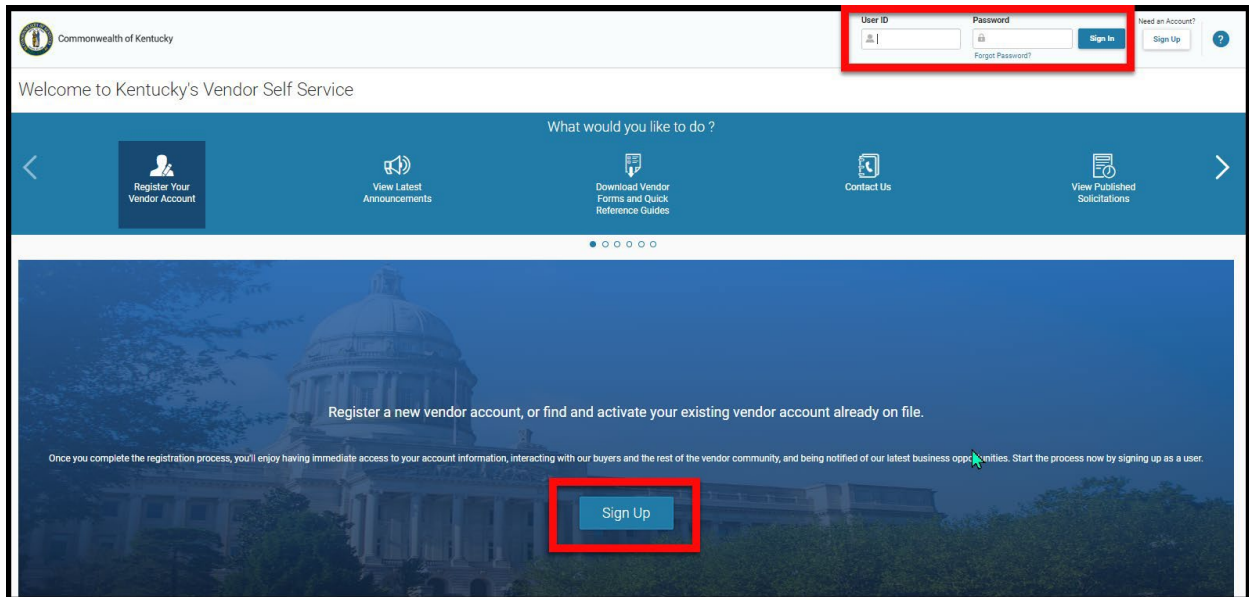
Commonwealth of Kentucky

User ID

Password

Sign In

Forgot Password?

Need an Account?

Sign Up

?

Welcome to Kentucky's Vendor Self Service

What would you like to do ?

Register Your Vendor Account

View Latest Announcements

Download Vendor Forms and Quick Reference Guides

Contact Us

View Published Solicitations

Register a new vendor account, or find and activate your existing vendor account already on file.

Once you complete the registration process, you'll enjoy having immediate access to your account information, interacting with our buyers and the rest of the vendor community, and being notified of our latest business opp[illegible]nities. Start the process now by signing up as a user.

Sign Up